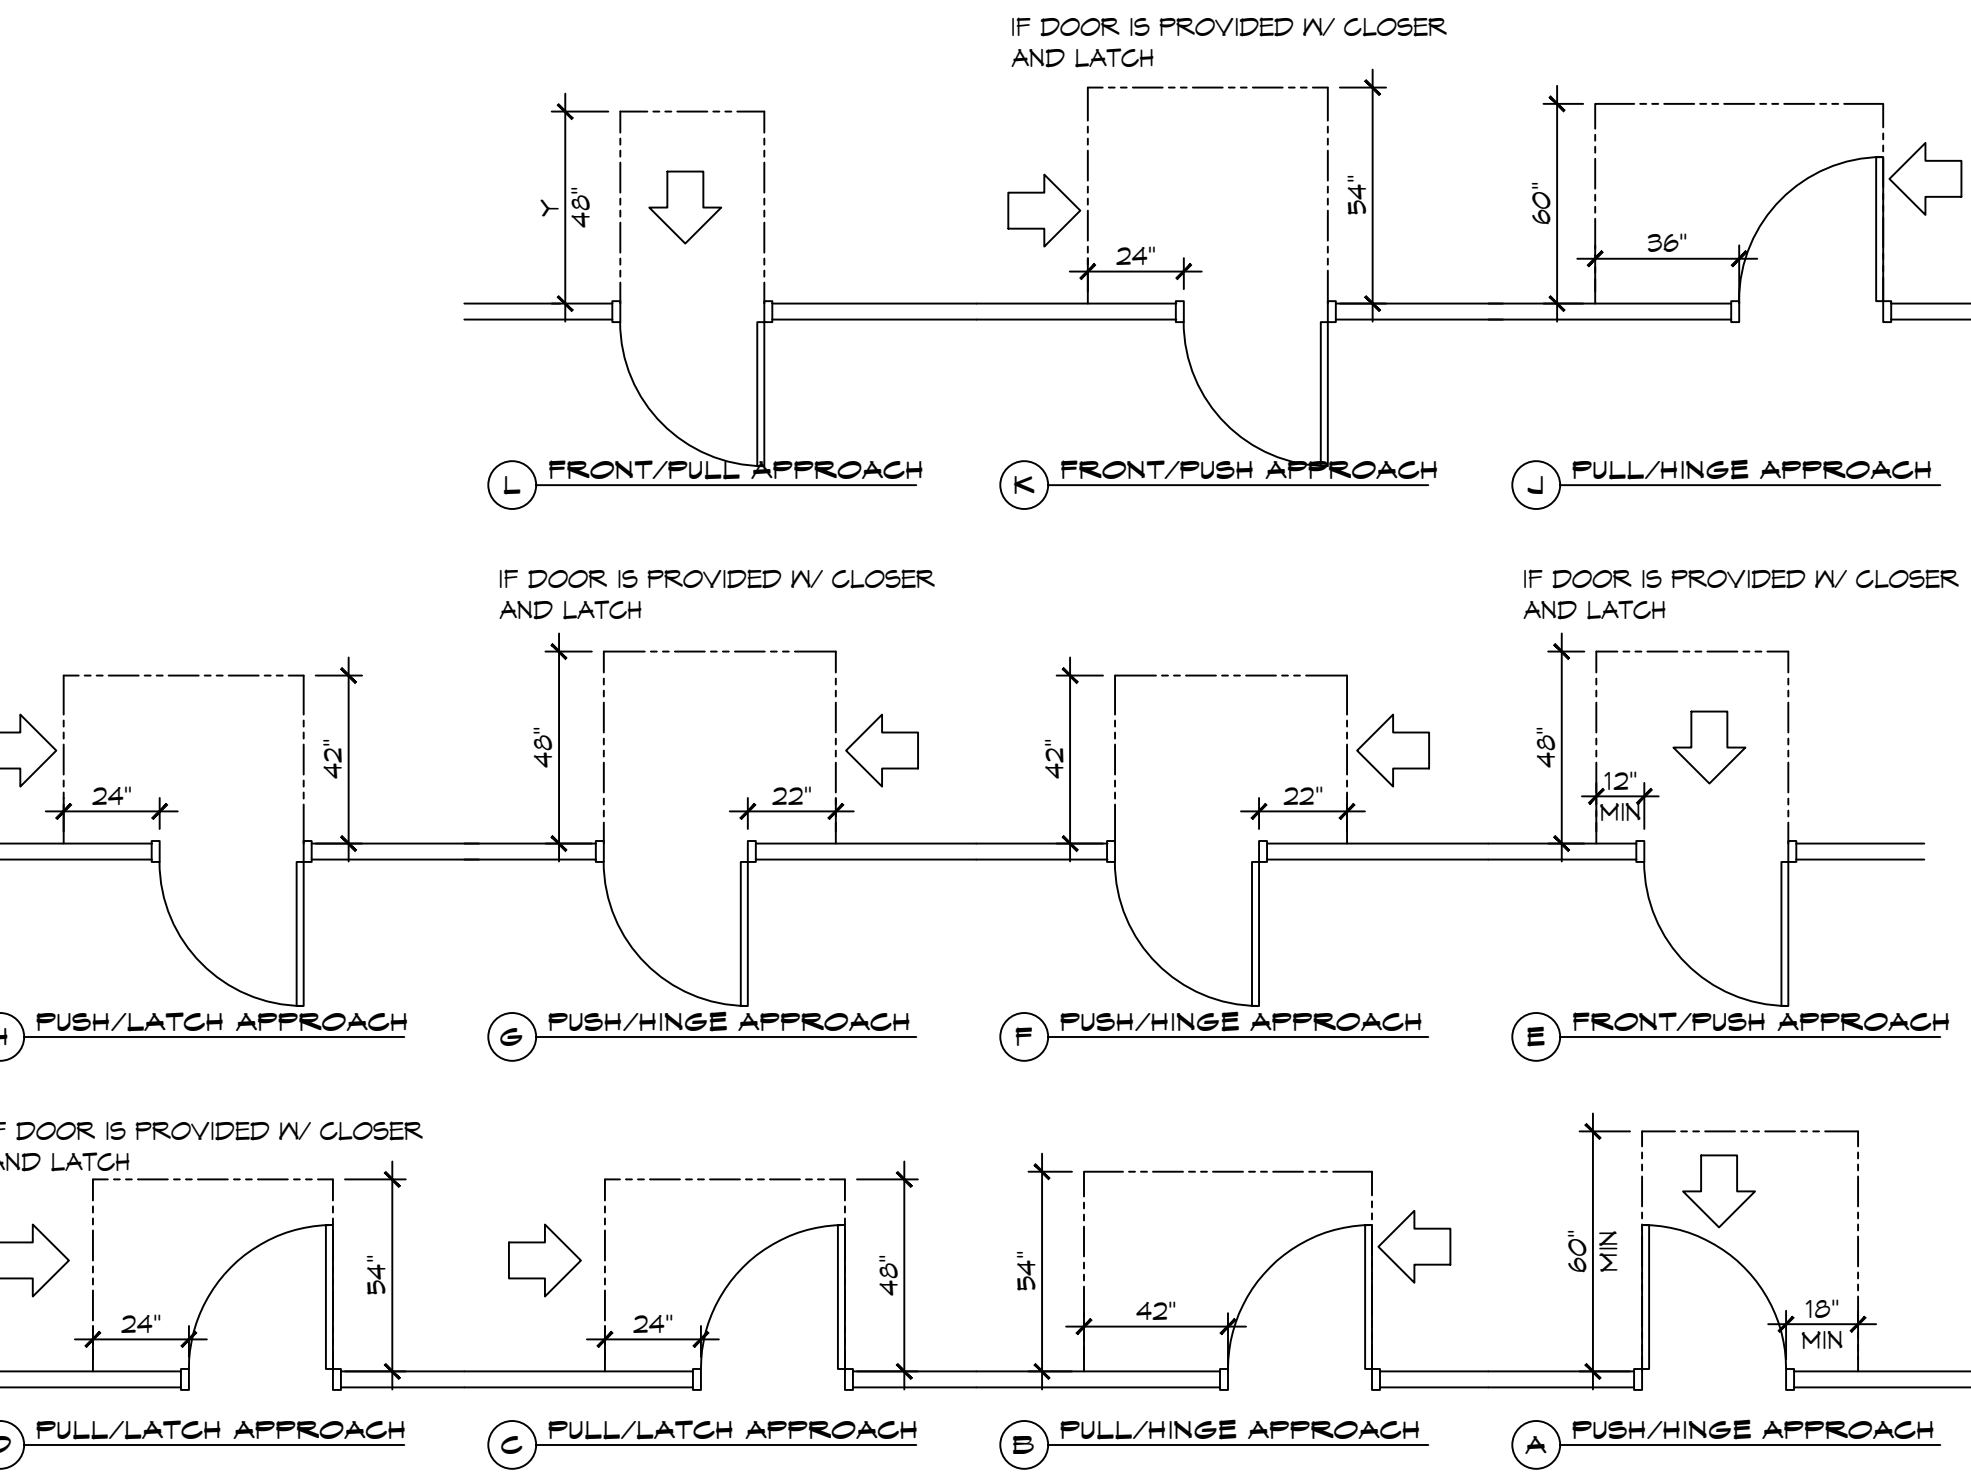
IF DOOR IS PROVIDED W/ CLOSER AND LATCH

Y 48"

24"

54"

60"

36"

L FRONT/PULL APPROACH

K FRONT/PUSH APPROACH

J PULL/HINGE APPROACH

IF DOOR IS PROVIDED W/ CLOSER AND LATCH

IF DOOR IS PROVIDED W/ CLOSER AND LATCH

24"

42"

48"

22"

42"

22"

48"

12" MIN

H PUSH/LATCH APPROACH

G PUSH/HINGE APPROACH

F PUSH/HINGE APPROACH

E FRONT/PUSH APPROACH

F DOOR IS PROVIDED W/ CLOSER ND LATCH

24"

54"

24"

48"

54"

42"

60" MIN

18" MIN

D PULL/LATCH APPROACH

C PULL/LATCH APPROACH

B PULL/HINGE APPROACH

A PUSH/HINGE APPROACH